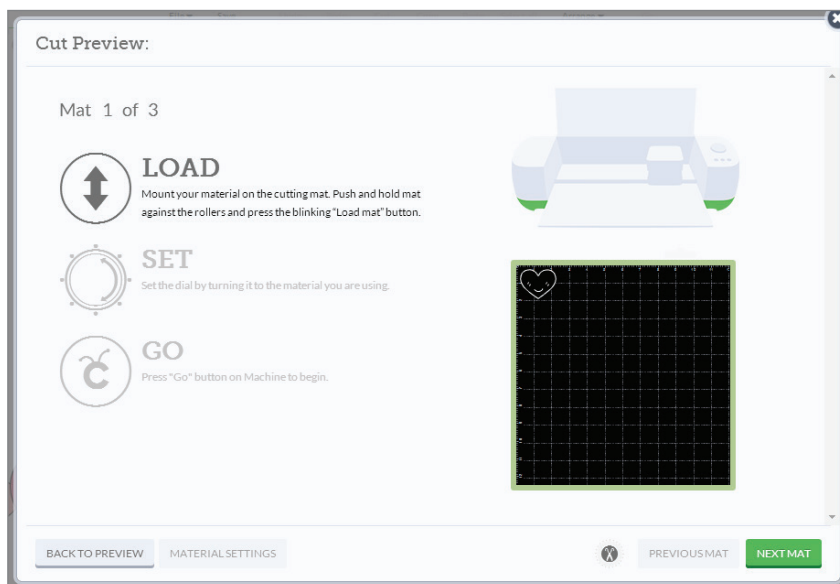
Cut Preview:

Mat 1 of 3

LOAD
Mount your material on the cutting mat. Push and hold mat against the rollers and press the blinking "Load mat" button.

SET
Set the dial by turning it to the material you are using.

GO
Press "Go" button on Machine to begin.

BACK TO PREVIEW
MATERIAL SETTINGS
PREVIOUS MAT
NEXT MAT